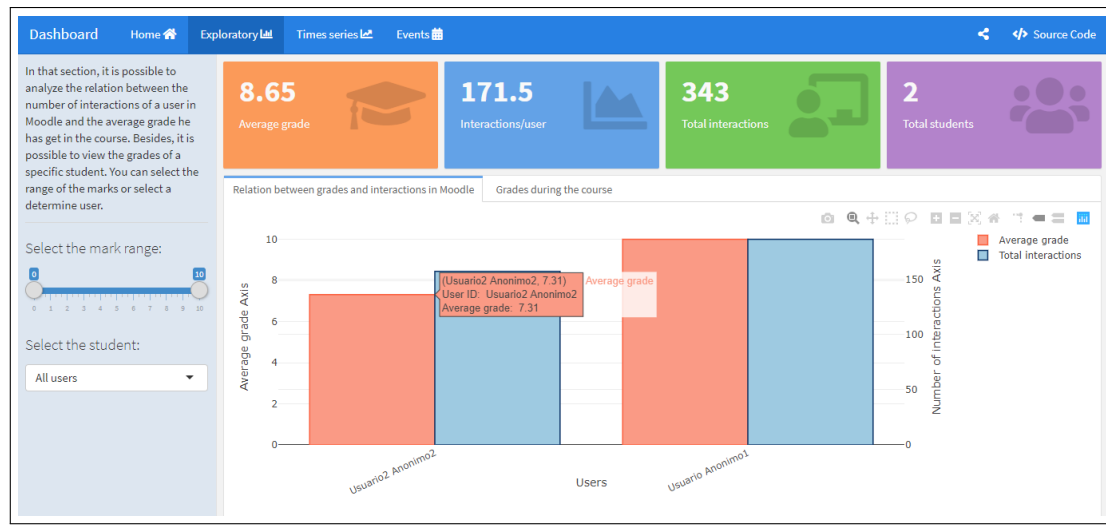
Dashboard Home Exploratory Times series Events Source Code

In that section, it is possible to analyze the relation between the number of interactions of a user in Moodle and the average grade he has get in the course. Besides, it is possible to view the grades of a specific student. You can select the range of the marks or select a determine user.

Select the mark range:

0 10

0 1 2 3 4 5 6 7 8 9 10

Select the student:

All users

8.65
Average grade

171.5
Interactions/user

343
Total interactions

2
Total students

Relation between grades and interactions in Moodle Grades during the course

Average grade
Total interactions

(Usuario2 Anonimo2, 7.31)
User ID: Usuario2 Anonimo2
Average grade: 7.31
Average grade

Average grade Axis
Number of interactions Axis

10
8
6
4
2
0

150
100
50
0

Usuario2 Anonimo2
Usuario Anonimo1
Users